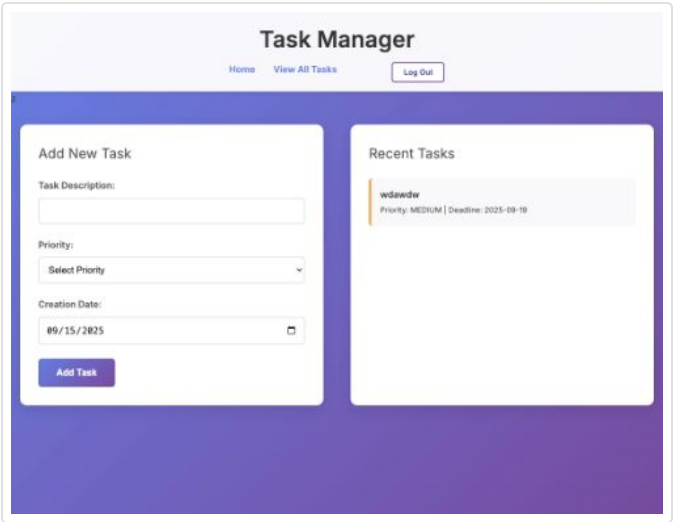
Task Manager

Home View All Tasks Log Out

Add New Task

Task Description:

Priority:

Select Priority

Creation Date:

09/15/2025

Add Task

Recent Tasks

wdawdw

Priority: MEDIUM | Deadline: 2025-09-19